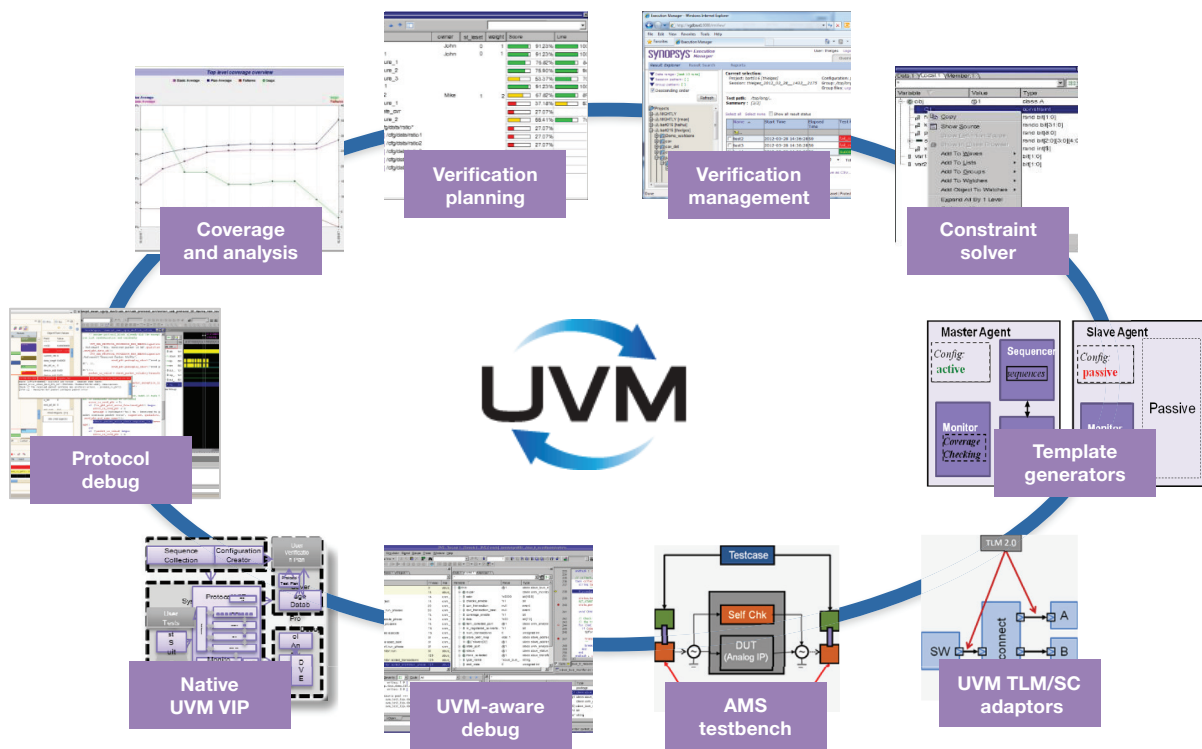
UVM

Coverage and analysis

Verification planning

Verification management

Constraint solver

Template generators

UVM TLM/SC adaptors

AMS testbench

UVM-aware debug

Native UVM VIP

Protocol debug

Top level coverage overview

owner | st_level | weight | Score | Line
John | 0 | 1 | 91.23% |
John | 0 | 1 | 91.23% |
| | | 76.82% |
| | | 78.90% |
| | | 53.07% |
| | | 91.23% |
Mike | 1 | 2 | 67.82% |
| | | 37.18% |
| | | 27.07% |
| | | 68.41% |
| | | 27.07% |
| | | 27.07% |
| | | 27.07% |
| | | 27.07% |

Execution Manager - Windows Internet Explorer
synopsys Execution Manager
Result Explorer
Current selection:
Test path:
Summary:
Refresh

Variable | Value | Type
obj | @1 | class A
Copy
Show Source
Add To Waves
Add To Lists
Add To Groups
Add To Watches
Add Object To Watches
Expand All By 1 Level
rand bit[1:0]
rand bit[31:0]
rand bit[0]
rand int[0]
rand bit[1:0]

Master Agent
Config: active
Sequencer
sequences
Monitor
Coverage Checking
Slave Agent
Config: passive
Passive

TLM 2.0
SW
connect
A
B

Testcase
Self Chk
DUT (Analog IP)

Sequence Collection
Configuration Creator
Protocol
User Tests
Datab
Pro